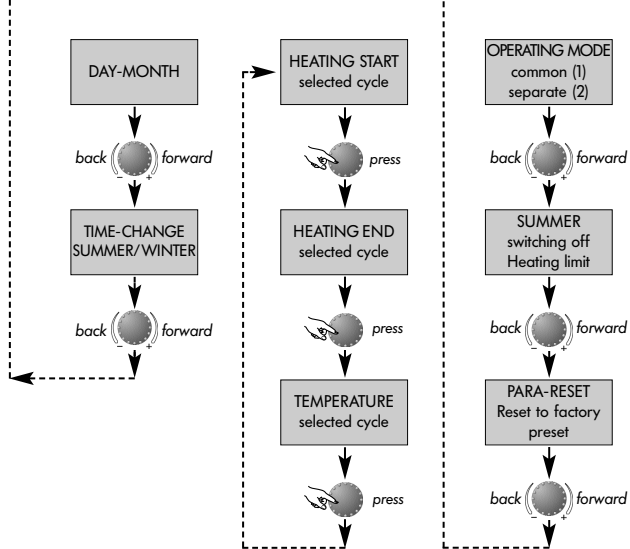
DAY-MONTH

back – + forward

TIME-CHANGE SUMMER/WINTER

back – + forward

HEATING START selected cycle

press

HEATING END selected cycle

press

TEMPERATURE selected cycle

press

OPERATING MODE common (1) separate (2)

back – + forward

SUMMER switching off Heating limit

back – + forward

PARA-RESET Reset to factory preset

back – + forward